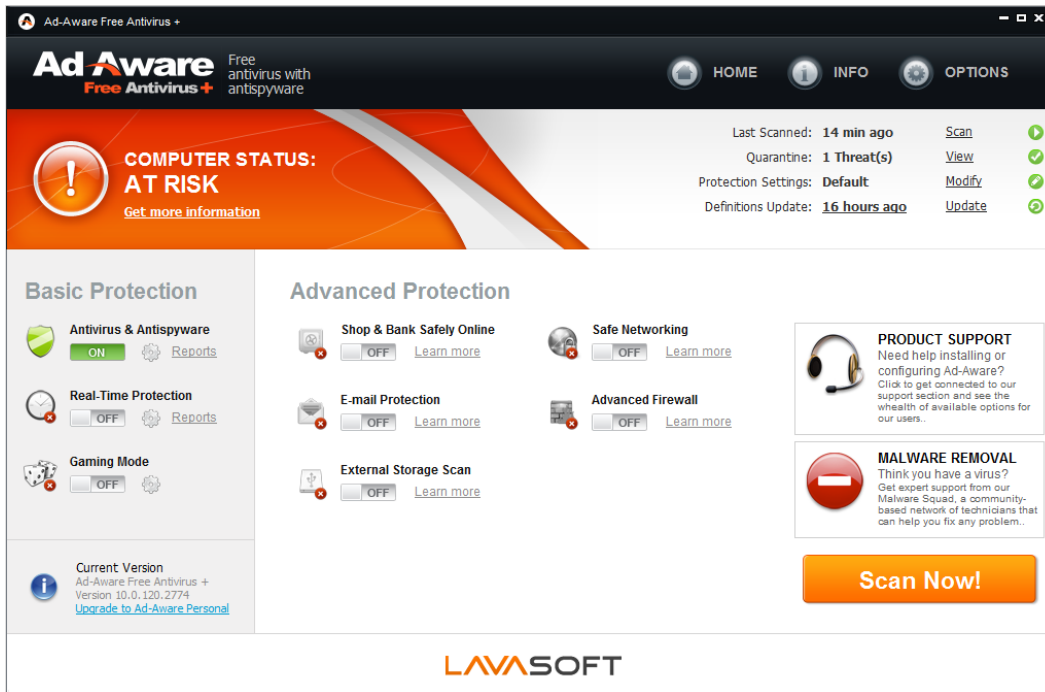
Ad-Aware Free Antivirus +

Ad Aware Free Antivirus+ Free antivirus with antispyware

HOME INFO OPTIONS

COMPUTER STATUS: AT RISK
Get more information

Last Scanned: 14 min ago Scan
Quarantine: 1 Threat(s) View
Protection Settings: Default Modify
Definitions Update: 16 hours ago Update

Basic Protection

Antivirus & Antispyware
ON Reports

Real-Time Protection
OFF Reports

Gaming Mode
OFF

Advanced Protection

Shop & Bank Safely Online
OFF Learn more

Safe Networking
OFF Learn more

E-mail Protection
OFF Learn more

Advanced Firewall
OFF Learn more

External Storage Scan
OFF Learn more

PRODUCT SUPPORT
Need help installing or configuring Ad-Aware?
Click to get connected to our support section and see the whealth of all available options for our users..

MALWARE REMOVAL
Think you have a virus?
Get expert support from our Malware Squad, a community-based network of technicians that can help you fix any problem..

Scan Now!

Current Version
Ad-Aware Free Antivirus +
Version 10.0.120.2774
Upgrade to Ad-Aware Personal

LAVASOFT